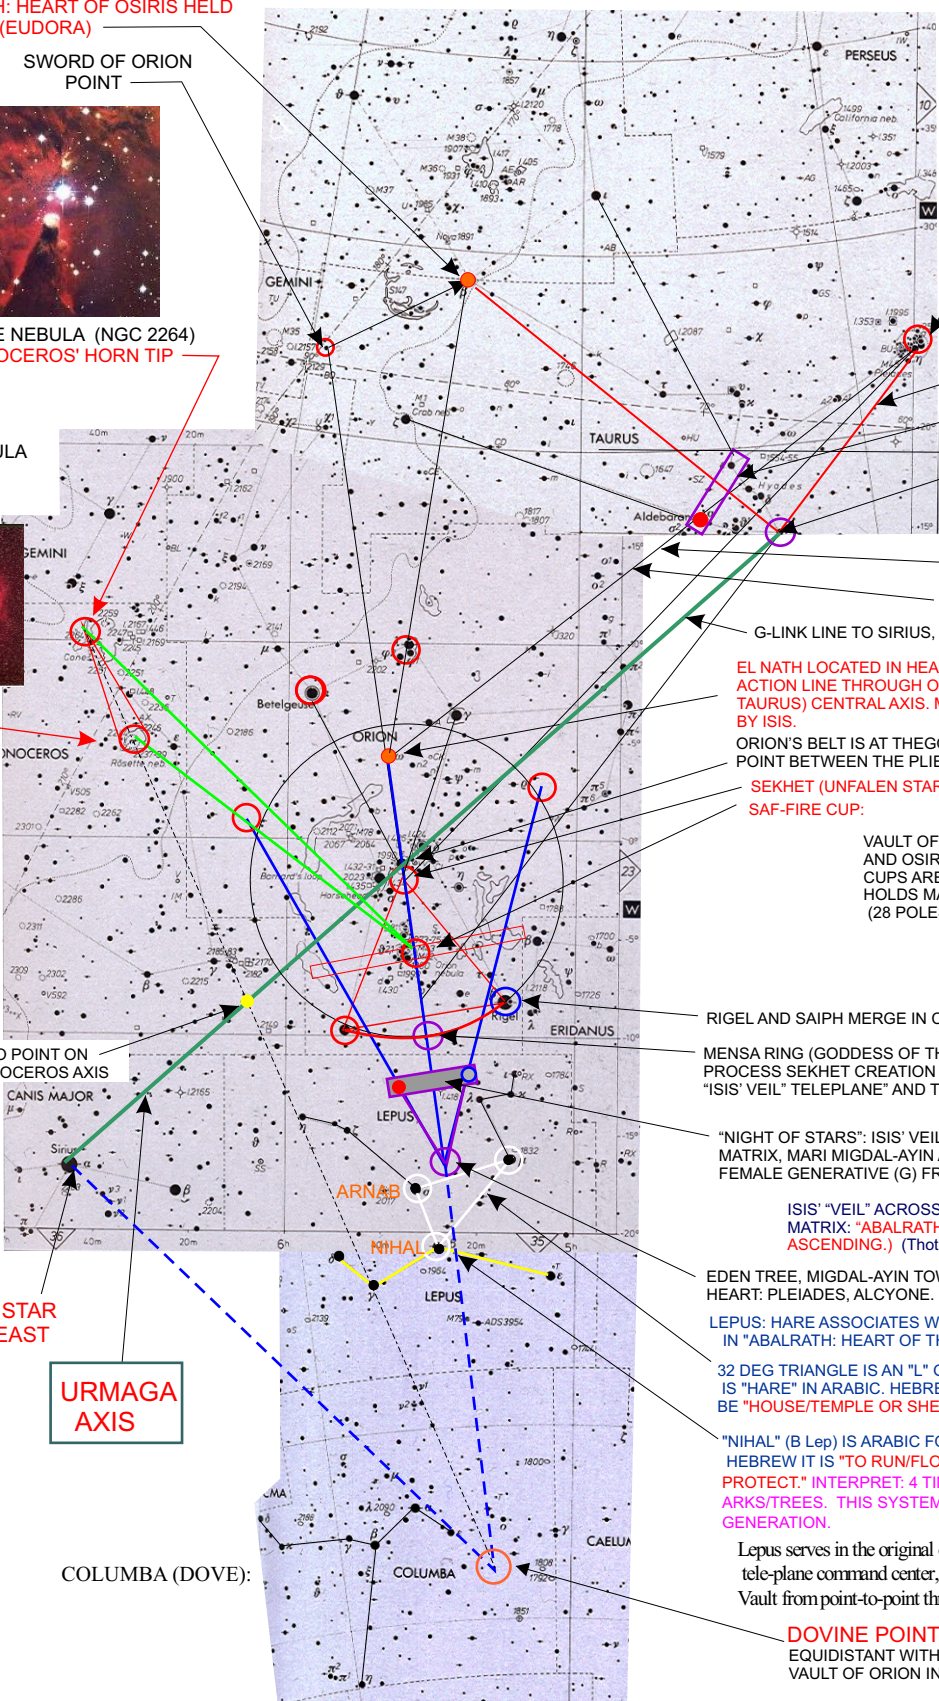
H: HEART OF OSIRIS HELD (EUDORA)

SWORD OF ORION POINT

E NEBULA (NGC 2264) OCEROS' HORN TIP

ULA

GEMINI

PERSEUS

California neb.

Crab neb.

TAURUS

Hyades

Aldebaran

GEMINI

Cone

Rosette neb.

ONOCEROS

Betelgeuse

ORION

Barnard's loop

Horsehead

Orion Nebula

Rigel

ERIDANUS

LEPUS

CANIS MAJOR

Sirius

ARNAB

NIHAL

LEPUS

COLUMBA

CAELUM

G-LINK LINE TO SIRIUS,

EL NATH LOCATED IN HEA
ACTION LINE THROUGH O
TAURUS) CENTRAL AXIS.
BY ISIS.

ORION'S BELT IS AT THEG
POINT BETWEEN THE PLIE

SEKHET (UNFALEN STAR
SAF-FIRE CUP:

VAULT OF
AND OSIR
CUPS ARE
HOLDS MA
(28 POLE

RIGEL AND SAIPH MERGE IN

D POINT ON
OCEROS AXIS

MENSA RING (GODDESS OF TH
PROCESS SEKHET CREATION
"ISIS' VEIL" TELEPLANE" AND T

"NIGHT OF STARS": ISIS' VEIL
MATRIX, MARI MIGDAL-AYIN
FEMALE GENERATIVE (G) FR

ISIS' "VEIL" ACROSS
MATRIX: "ABALRATH
ASCENDING.) (Thot

EDEN TREE, MIGDAL-AYIN TOW
HEART: PLEIADES, ALCYONE.

LEPUS: HARE ASSOCIATES W
IN "ABALRATH: HEART OF TH

32 DEG TRIANGLE IS AN "L"
IS "HARE" IN ARABIC. HEBRE
BE "HOUSE/TEMPLE OR SHE

"NIHAL" (B Lep) IS ARABIC FO
HEBREW IT IS "TO RUN/FLO
PROTECT." INTERPRET: 4 TI
ARKS/TREES. THIS SYSTEM
GENERATION.

STAR
EAST

URMAGA
AXIS

Lepus serves in the original
tele-plane command center,
Vault from point-to-point th

COLUMBA (DOVE):

DOVINE POINT
EQUIDISTANT WITH
VAULT OF ORION IN